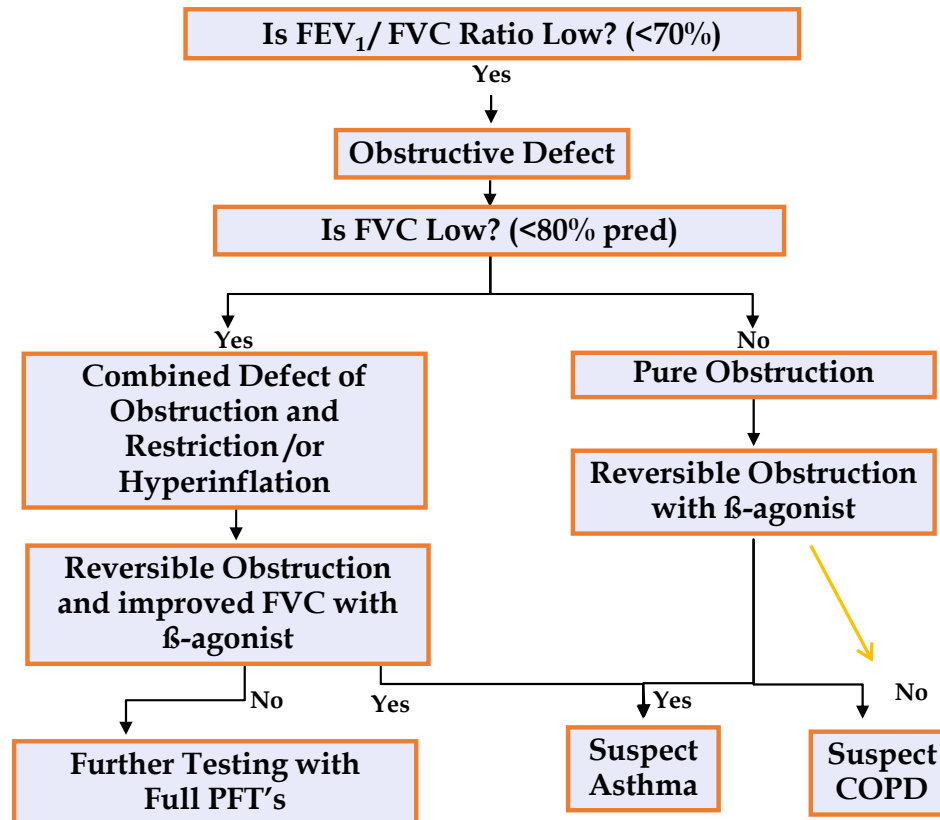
Is FEV$_1$/ FVC Ratio Low? (<70%)

Yes

Obstructive Defect

Is FVC Low? (<80% pred)

Yes

No

Combined Defect of Obstruction and Restriction /or Hyperinflation

Pure Obstruction

Reversible Obstruction with ß-agonist

Reversible Obstruction and improved FVC with ß-agonist

No

Yes

Yes

No

Further Testing with Full PFT's

Suspect Asthma

Suspect COPD